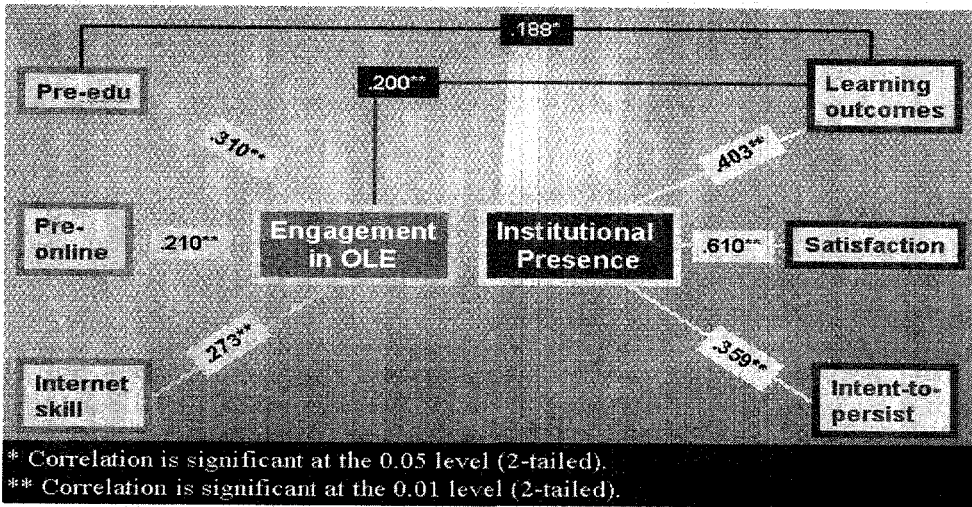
.188*

Pre-edu

.200**

Learning outcomes

.310**

.403**

Pre-online

.210**

Engagement in OLE

Institutional Presence

.610**

Satisfaction

.273**

.359**

Internet skill

Intent-to-persist

* Correlation is significant at the 0.05 level (2-tailed).
** Correlation is significant at the 0.01 level (2-tailed).